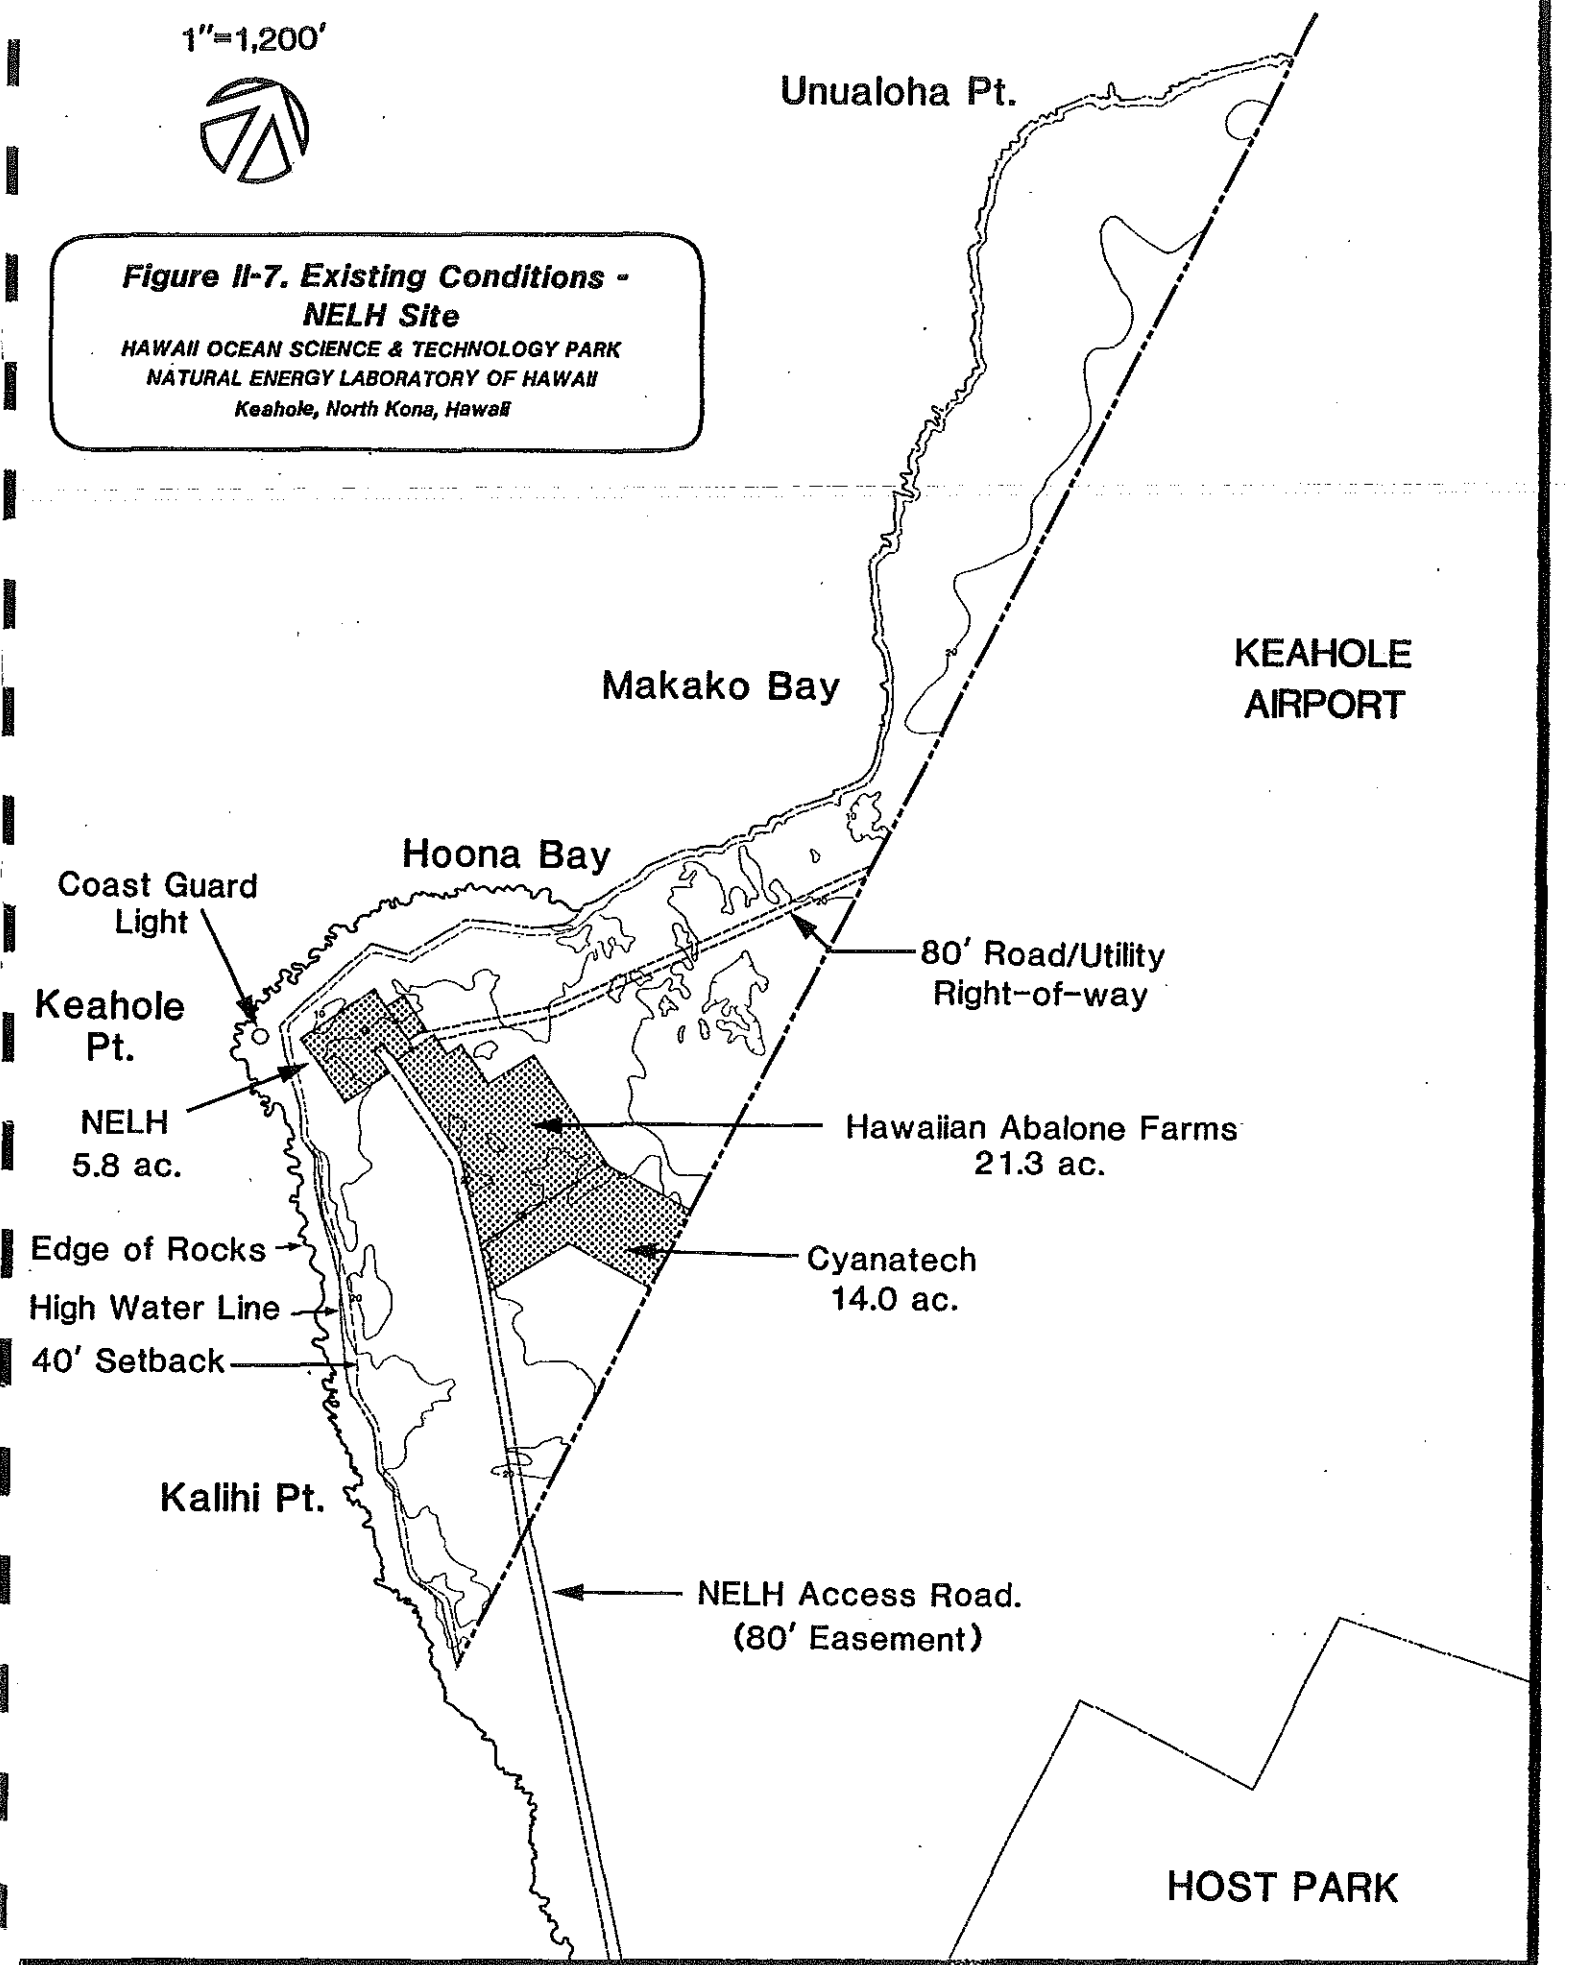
1"=1,200'

Figure II-7. Existing Conditions - NELH Site
HAWAII OCEAN SCIENCE & TECHNOLOGY PARK
NATURAL ENERGY LABORATORY OF HAWAII
Keahole, North Kona, Hawaii

Unualoha Pt.

KEAHOLE AIRPORT

Makako Bay

Hoona Bay

Coast Guard Light

Keahole Pt.

80' Road/Utility Right-of-way

NELH 5.8 ac.

Hawaiian Abalone Farms 21.3 ac.

Edge of Rocks

Cyanatech 14.0 ac.

High Water Line

40' Setback

Kalihi Pt.

NELH Access Road. (80' Easement)

HOST PARK